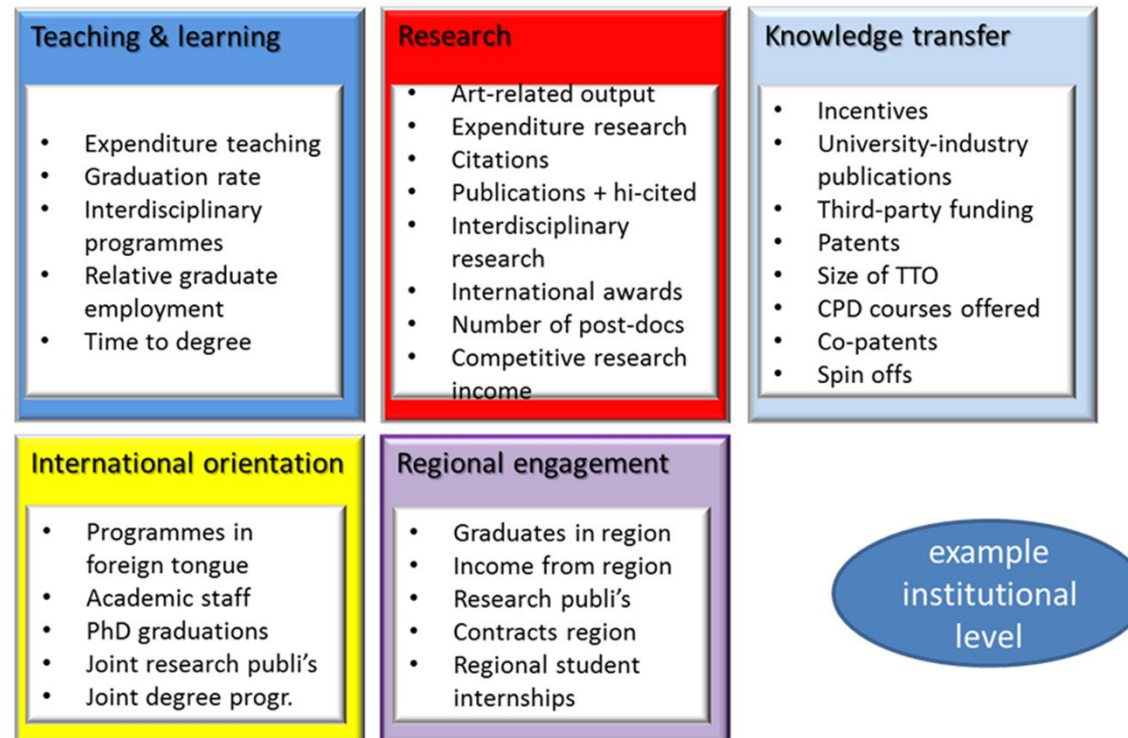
Teaching & learning

- Expenditure teaching
- Graduation rate
- Interdisciplinary programmes
- Relative graduate employment
- Time to degree

Research

- Art-related output
- Expenditure research
- Citations
- Publications + hi-cited
- Interdisciplinary research
- International awards
- Number of post-docs
- Competitive research income

Knowledge transfer

- Incentives
- University-industry publications
- Third-party funding
- Patents
- Size of TTO
- CPD courses offered
- Co-patents
- Spin offs

International orientation

- Programmes in foreign tongue
- Academic staff
- PhD graduations
- Joint research publi's
- Joint degree progr.

Regional engagement

- Graduates in region
- Income from region
- Research publi's
- Contracts region
- Regional student internships

example institutional level